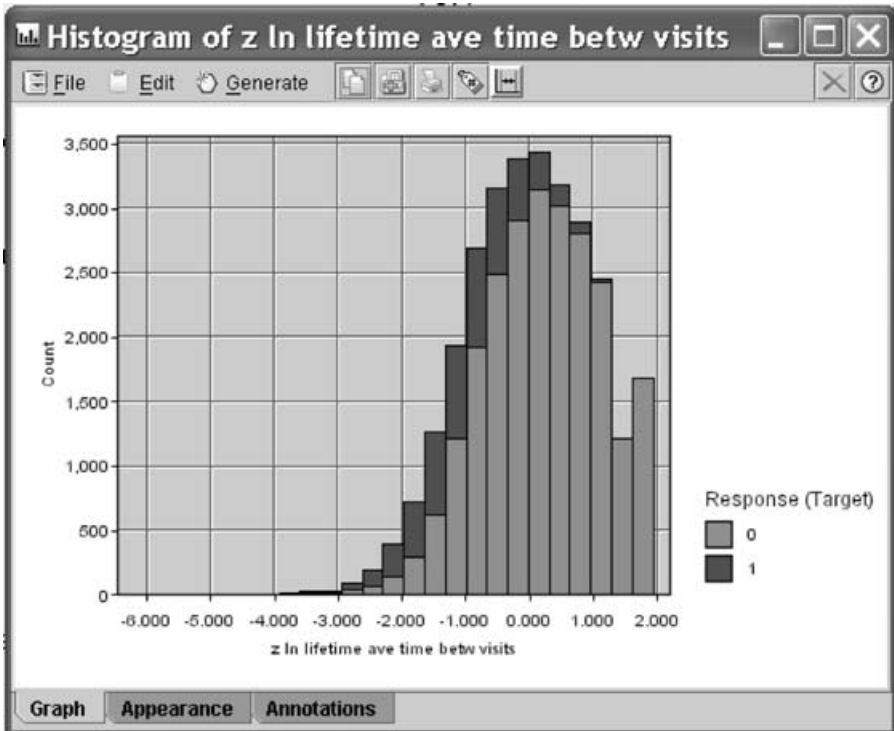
Histogram of z ln lifetime ave time betw visits

File Edit Generate

3,500
3,000
2,500
2,000
1,500
1,000
500
0

Count

-6.000 -5.000 -4.000 -3.000 -2.000 -1.000 0.000 1.000 2.000

z ln lifetime ave time betw visits

Response (Target)
0
1

Graph Appearance Annotations